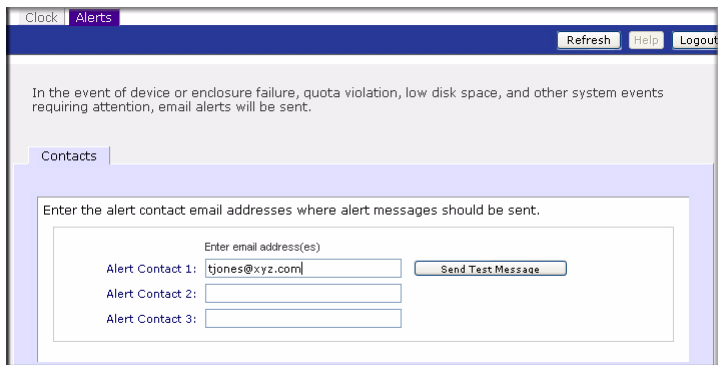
Clock | Alerts

Refresh Help Logout

In the event of device or enclosure failure, quota violation, low disk space, and other system events requiring attention, email alerts will be sent.

Contacts

Enter the alert contact email addresses where alert messages should be sent.

Enter email address(es)

Alert Contact 1: tjones@xyz.com Send Test Message

Alert Contact 2:

Alert Contact 3: